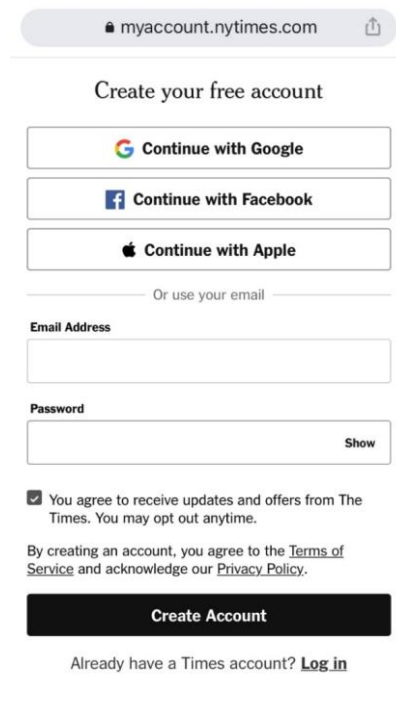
myaccount.nytimes.com

Create your free account

Continue with Google

Continue with Facebook

Continue with Apple

Or use your email

Email Address

Password

Show

You agree to receive updates and offers from The Times. You may opt out anytime.

By creating an account, you agree to the Terms of Service and acknowledge our Privacy Policy.

Create Account

Already have a Times account? Log in